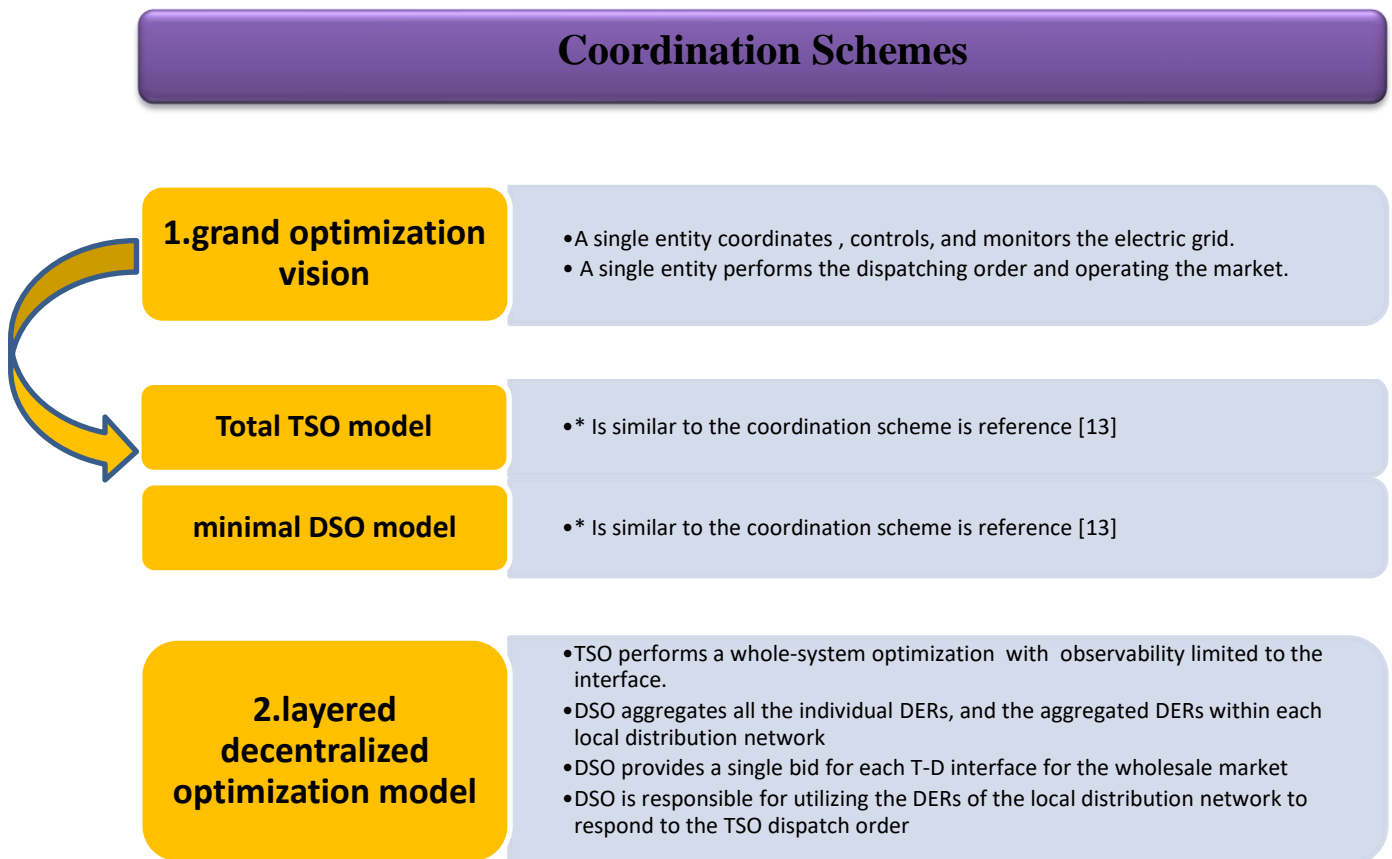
Coordination Schemes

1.grand optimization vision

•A single entity coordinates , controls, and monitors the electric grid.
• A single entity performs the dispatching order and operating the market.

Total TSO model

•* Is similar to the coordination scheme is reference [13]

minimal DSO model

•* Is similar to the coordination scheme is reference [13]

2.layered decentralized optimization model

•TSO performs a whole-system optimization with observability limited to the interface.
•DSO aggregates all the individual DERs, and the aggregated DERs within each local distribution network
•DSO provides a single bid for each T-D interface for the wholesale market
•DSO is responsible for utilizing the DERs of the local distribution network to respond to the TSO dispatch order